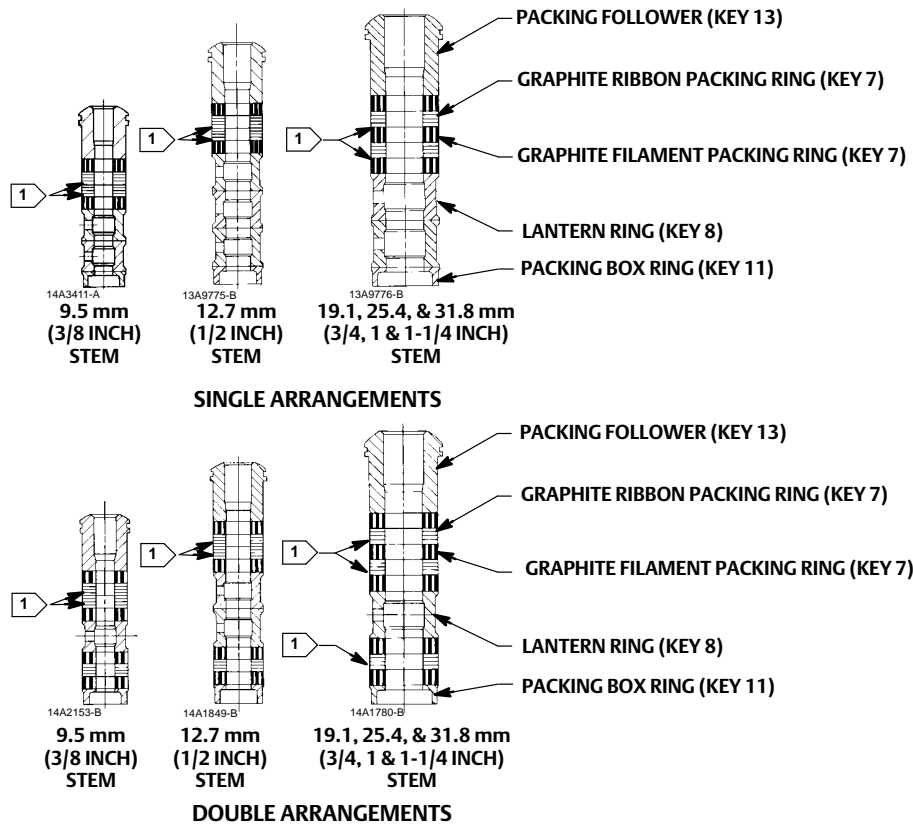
PACKING FOLLOWER (KEY 13)

GRAPHITE RIBBON PACKING RING (KEY 7)

GRAPHITE FILAMENT PACKING RING (KEY 7)

LANTERN RING (KEY 8)

PACKING BOX RING (KEY 11)

1

1

1

14A3411-A
9.5 mm
(3/8 INCH)
STEM

13A9775-B
12.7 mm
(1/2 INCH)
STEM

13A9776-B
19.1, 25.4, & 31.8 mm
(3/4, 1 & 1-1/4 INCH)
STEM

SINGLE ARRANGEMENTS

PACKING FOLLOWER (KEY 13)

GRAPHITE RIBBON PACKING RING (KEY 7)

GRAPHITE FILAMENT PACKING RING (KEY 7)

LANTERN RING (KEY 8)

PACKING BOX RING (KEY 11)

1

1

1

1

14A2153-B
9.5 mm
(3/8 INCH)
STEM

14A1849-B
12.7 mm
(1/2 INCH)
STEM

14A1780-B
19.1, 25.4, & 31.8 mm
(3/4, 1 & 1-1/4 INCH)
STEM

DOUBLE ARRANGEMENTS